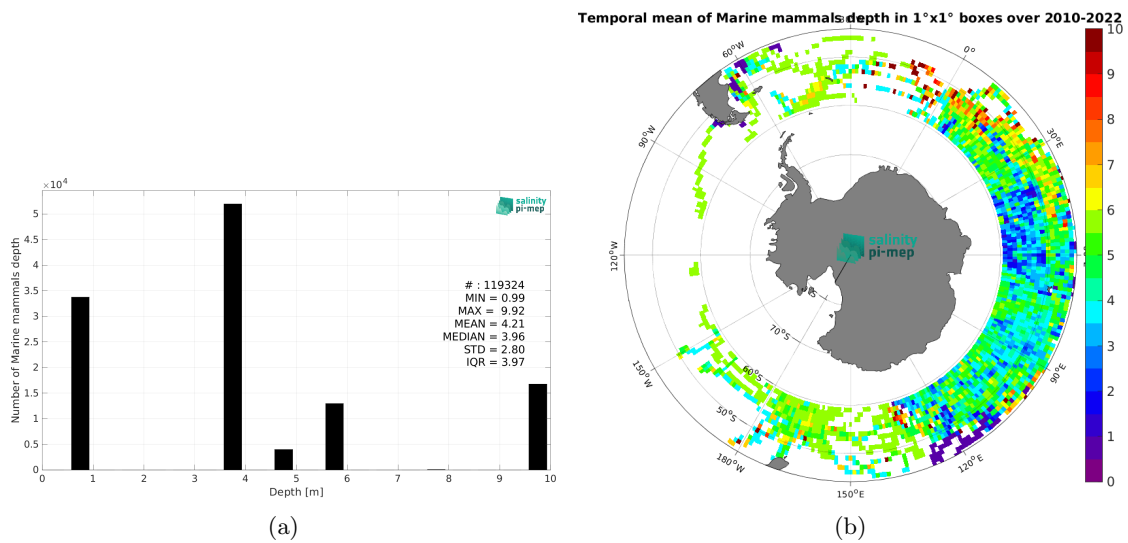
$\times10^4$

salinity pi-mep

Number of Marine mammals depth

5
4.5
4
3.5
3
2.5
2
1.5
1
0.5
0

# : 119324
MIN = 0.99
MAX = 9.92
MEAN = 4.21
MEDIAN = 3.96
STD = 2.80
IQR = 3.97

0 1 2 3 4 5 6 7 8 9 10
Depth [m]

(a)

Temporal mean of Marine mammals depth in 1°x1° boxes over 2010-2022

60°W
0°
30°E
90°W
120°W
salinity pi-mep
70°S
60°S
50°S
150°W
180°W
150°E
120°E
90°E

10
9
8
7
6
5
4
3
2
1
0

(b)